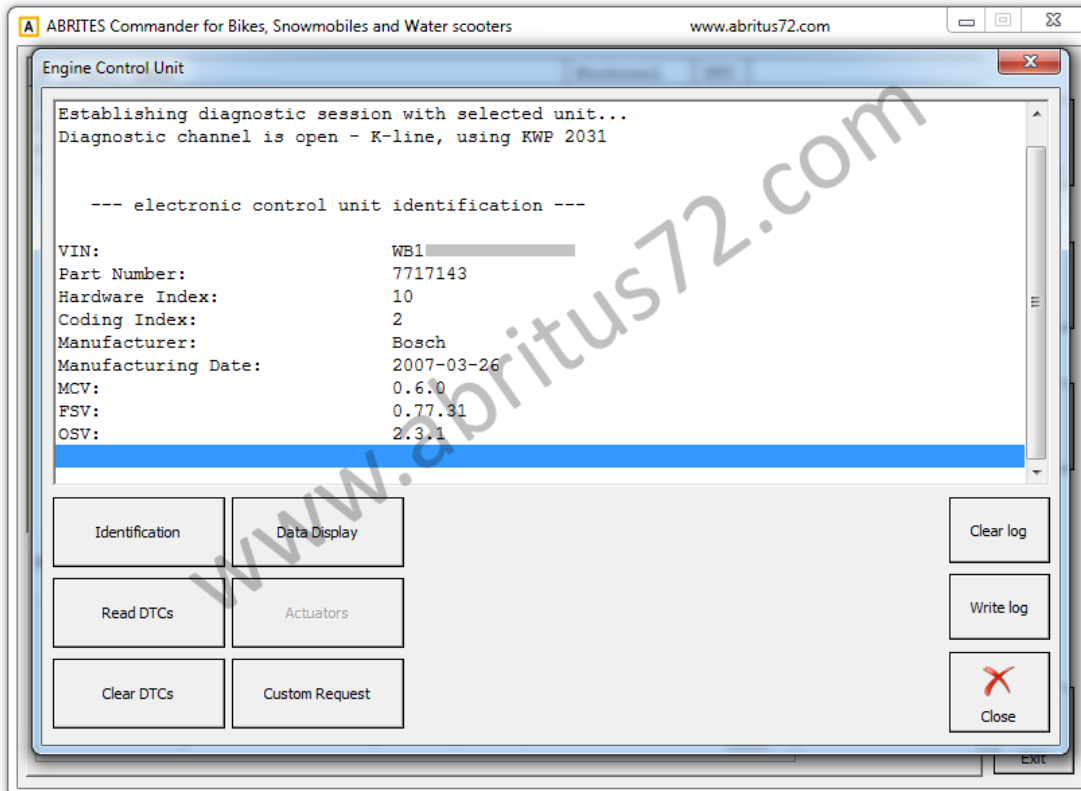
A ABRITES Commander for Bikes, Snowmobiles and Water scooters www.abritus72.com

Engine Control Unit

Establishing diagnostic session with selected unit...
Diagnostic channel is open - K-line, using KWP 2031

--- electronic control unit identification ---

| | |
|---|---|
| VIN: | WB1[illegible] |
| Part Number: | 7717143 |
| Hardware Index: | 10 |
| Coding Index: | 2 |
| Manufacturer: | Bosch |
| Manufacturing Date: | 2007-03-26 |
| MCV: | 0.6.0 |
| FSV: | 0.77.31 |
| OSV: | 2.3.1 |

Identification
Data Display
Read DTCs
Actuators
Clear DTCs
Custom Request
Clear log
Write log
Close
Exit

www.abritus72.com